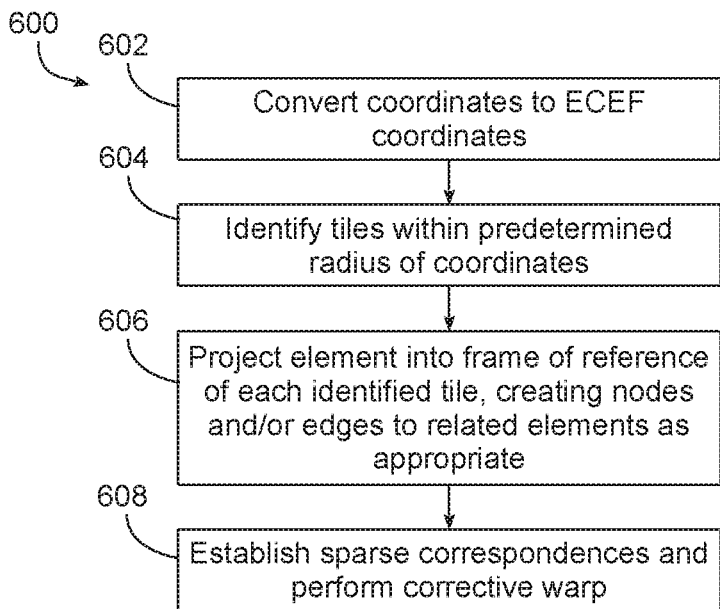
600

602

Convert coordinates to ECEF coordinates

604

Identify tiles within predetermined radius of coordinates

606

Project element into frame of reference of each identified tile, creating nodes and/or edges to related elements as appropriate

608

Establish sparse correspondences and perform corrective warp